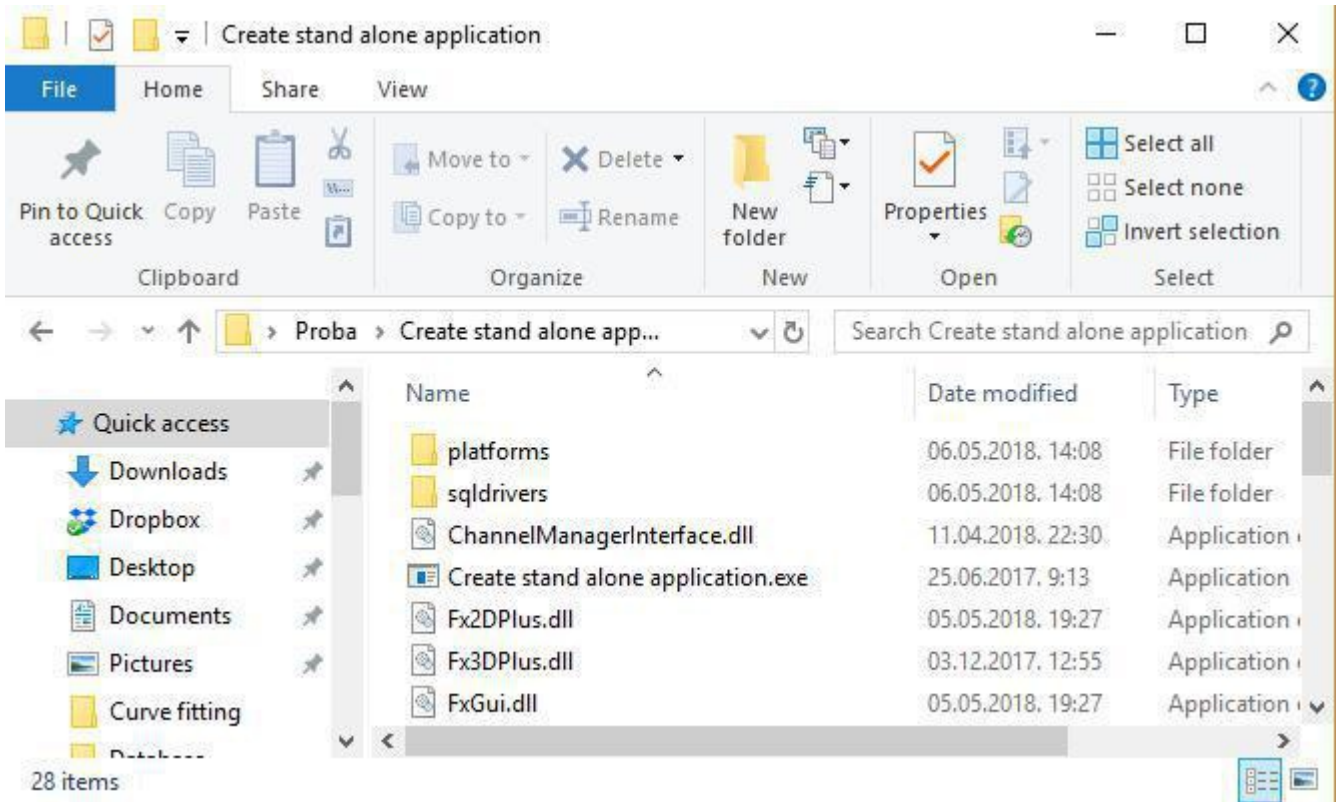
Create stand alone application

File Home Share View

Pin to Quick access Copy Paste
Clipboard

Move to Delete
Copy to Rename
Organize

New folder
New

Properties
Open

Select all
Select none
Invert selection
Select

Proba › Create stand alone app...

Search Create stand alone application

Quick access
Downloads
Dropbox
Desktop
Documents
Pictures
Curve fitting
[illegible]

| Name | Date modified | Type |
|---|---|---|
| platforms | 06.05.2018. 14:08 | File folder |
| sqldrivers | 06.05.2018. 14:08 | File folder |
| ChannelManagerInterface.dll | 11.04.2018. 22:30 | Application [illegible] |
| Create stand alone application.exe | 25.06.2017. 9:13 | Application |
| Fx2DPlus.dll | 05.05.2018. 19:27 | Application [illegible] |
| Fx3DPlus.dll | 03.12.2017. 12:55 | Application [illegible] |
| FxGui.dll | 05.05.2018. 19:27 | Application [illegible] |

28 items